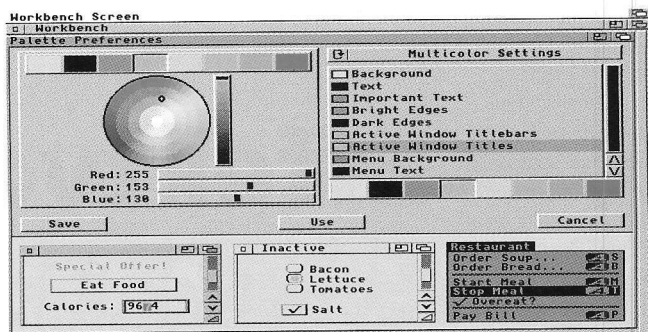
Workbench Screen
Workbench
Palette Preferences

Multicolor Settings

Background
Text
Important Text
Bright Edges
Dark Edges
Active Window Titlebars
Active Window Titles
Menu Background
Menu Text

Red: 255
Green: 153
Blue: 130

Save
Use
Cancel

Special Offer!
Eat Food
Calories: 96 4

Inactive
Bacon
Lettuce
Tomatoes
✓ Salt

Restaurant
Order Soup... S
Order Bread... B
Start Meal M
Stop Meal T
✓ Overeat?
Pay Bill P